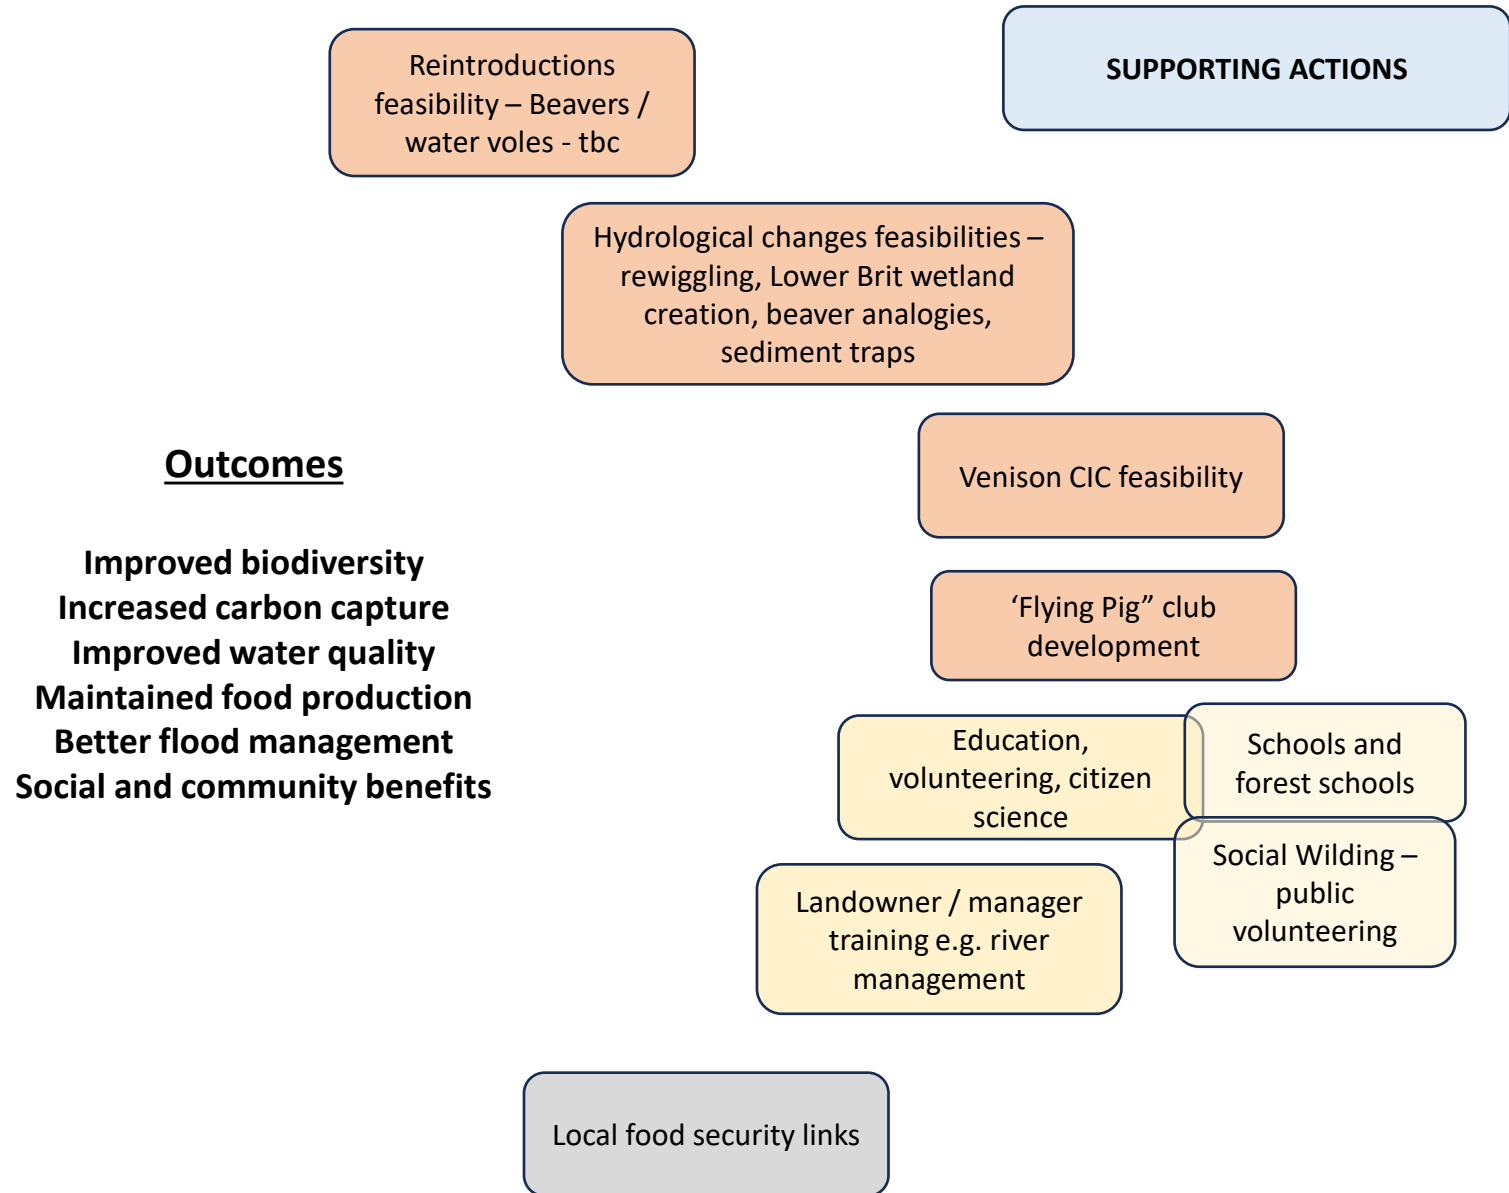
Reintroductions feasibility – Beavers / water voles - tbc

SUPPORTING ACTIONS

Hydrological changes feasibilities – rewiggling, Lower Brit wetland creation, beaver analogies, sediment traps

Outcomes

Improved biodiversity
Increased carbon capture
Improved water quality
Maintained food production
Better flood management
Social and community benefits

Venison CIC feasibility

'Flying Pig" club development

Education, volunteering, citizen science

Schools and forest schools

Social Wilding – public volunteering

Landowner / manager training e.g. river management

Local food security links